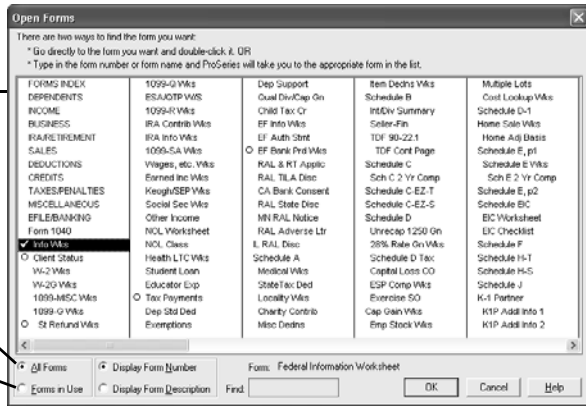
Open Forms

There are two ways to find the form you want:
* Go directly to the form you want and double-click it. OR
* Type in the form number or form name and ProSeries will take you to the appropriate form in the list.

FORMS INDEX
DEPENDENTS
INCOME
BUSINESS
IRA/RETIREMENT
SALES
DEDUCTIONS
CREDITS
TAXES/PENALTIES
MISCELLANEOUS
EFILE/BANKING
Form 1040
✓ Info Wks
O Client Status
W-2 Wks
W-2G Wks
1099-MISC Wks
1099-G Wks
O St Refund Wks

1099-Q Wks
ESA/QTP WS
1099-R Wks
IRA Contrib Wks
IRA Info Wks
1099-SA Wks
Wages, etc. Wks
Earned Inc Wks
Keogh/SEP Wks
Social Sec Wks
Other Income
NOL Worksheet
NOL Class
Health LTC Wks
Student Loan
Educator Exp
O Tax Payments
Dep Std Ded
Exemptions

Dep Support
Qual Div/Cap Gn
Child Tax Cr
EF Info Wks
EF Auth Stmt
O EF Bank Prd Wks
RAL & RT Applic
RAL TILA Disc
CA Bank Consent
RAL State Disc
MN RAL Notice
RAL Adverse Ltr
IL RAL Disc
Schedule A
Medical Wks
StateTax Ded
Locality Wks
Charity Contrib
Misc Dedns

Item Dedns Wks
Schedule B
Int/Div Summary
Seller-Fin
TDF 90-22.1
TDF Cont Page
Schedule C
Sch C 2 Yr Comp
Schedule C-EZ-T
Schedule C-EZ-S
Schedule D
Unrecap 1250 Gn
28% Rate Gn Wks
Schedule D Tax
Capital Loss CO
ESP Comp Wks
Exercise SO
Cap Gain Wks
Emp Stock Wks

Multiple Lots
Cost Lookup Wks
Schedule D-1
Home Sale Wks
Home Adj Basis
Schedule E, p1
Schedule E Wks
Sch E 2 Yr Comp
Schedule E, p2
Schedule EIC
EIC Worksheet
EIC Checklist
Schedule F
Schedule H-T
Schedule H-S
Schedule J
K-1 Partner
K1P Addl Info 1
K1P Addl Info 2

All Forms
Forms in Use
Display Form Number
Display Form Description
Form: Federal Information Worksheet
Find:
OK
Cancel
Help